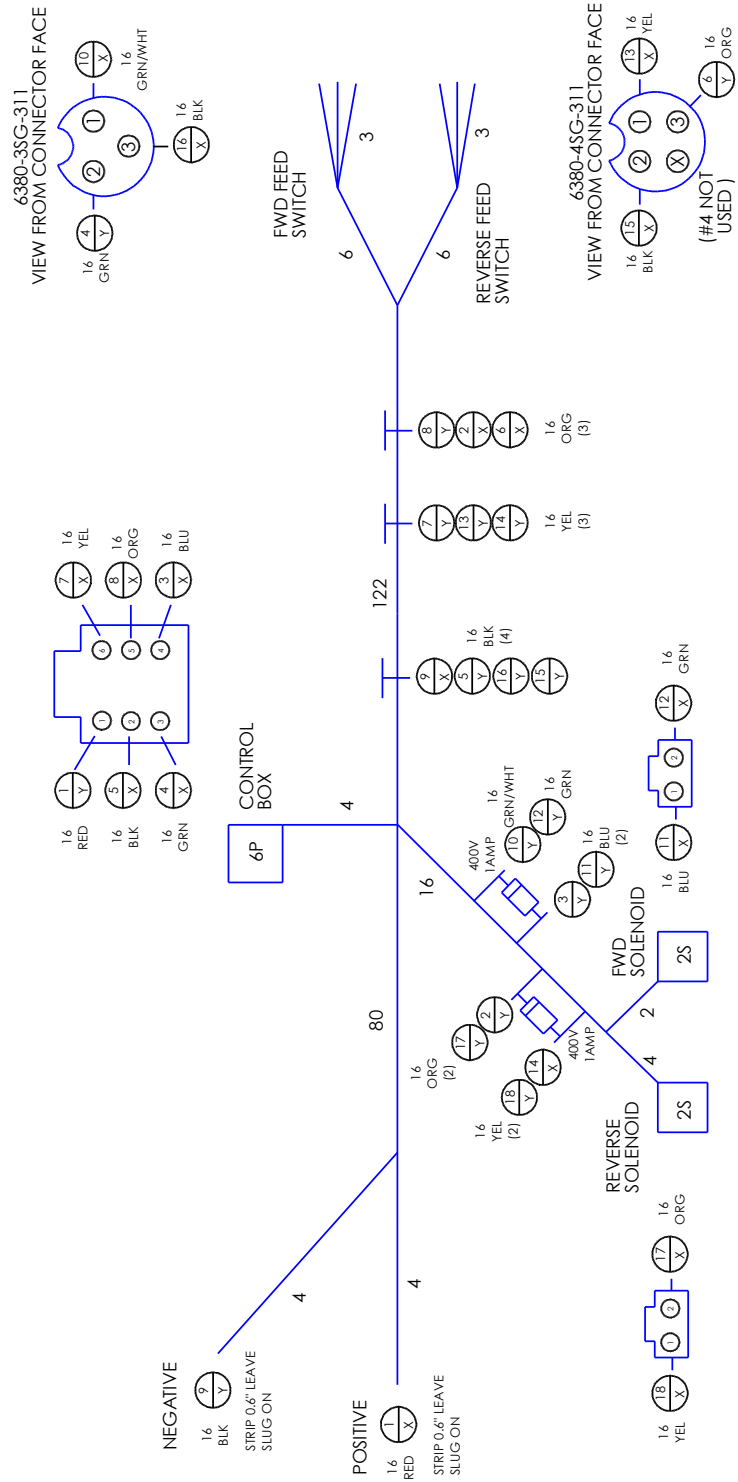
6380-3SG-311
VIEW FROM CONNECTOR FACE

10 X 16 GRN/WHT
1
2
3
4 Y 16 GRN
16 X 16 BLK

FWD FEED SWITCH
6
3

REVERSE FEED SWITCH
6
3

6380-4SG-311
VIEW FROM CONNECTOR FACE

13 X 16 YEL
1
2
3
X
15 X 16 BLK
6 Y 16 ORG
(#4 NOT USED )

8 Y
2 X
6 X
16 ORG (3)

7 Y
13 Y
14 Y
16 YEL (3)

122

9 X
5 Y
16 Y
15 Y
16 BLK (4)

1 Y 16 RED
5 X 16 BLK
4 X 16 GRN
1
2
3
6
5
4
7 X 16 YEL
8 X 16 ORG
3 X 16 BLU

CONTROL BOX
6P
4

16
400V 1AMP
10 Y 16 GRN/WHT
12 Y 16 GRN
3 Y
11 Y 16 BLU (2)

11 X 16 BLU
1
2
12 X 16 GRN

FWD SOLENOID
2S
2

80

2 Y
17 Y
16 ORG (2)
400V 1AMP
14 X
18 Y
16 YEL (2)
4

REVERSE SOLENOID
2S

4
4

NEGATIVE
9 Y 16 BLK
STRIP 0.6" LEAVE SLUG ON

POSITIVE
1 X 16 RED
STRIP 0.6" LEAVE SLUG ON

18 X 16 YEL
1
2
17 X 16 ORG